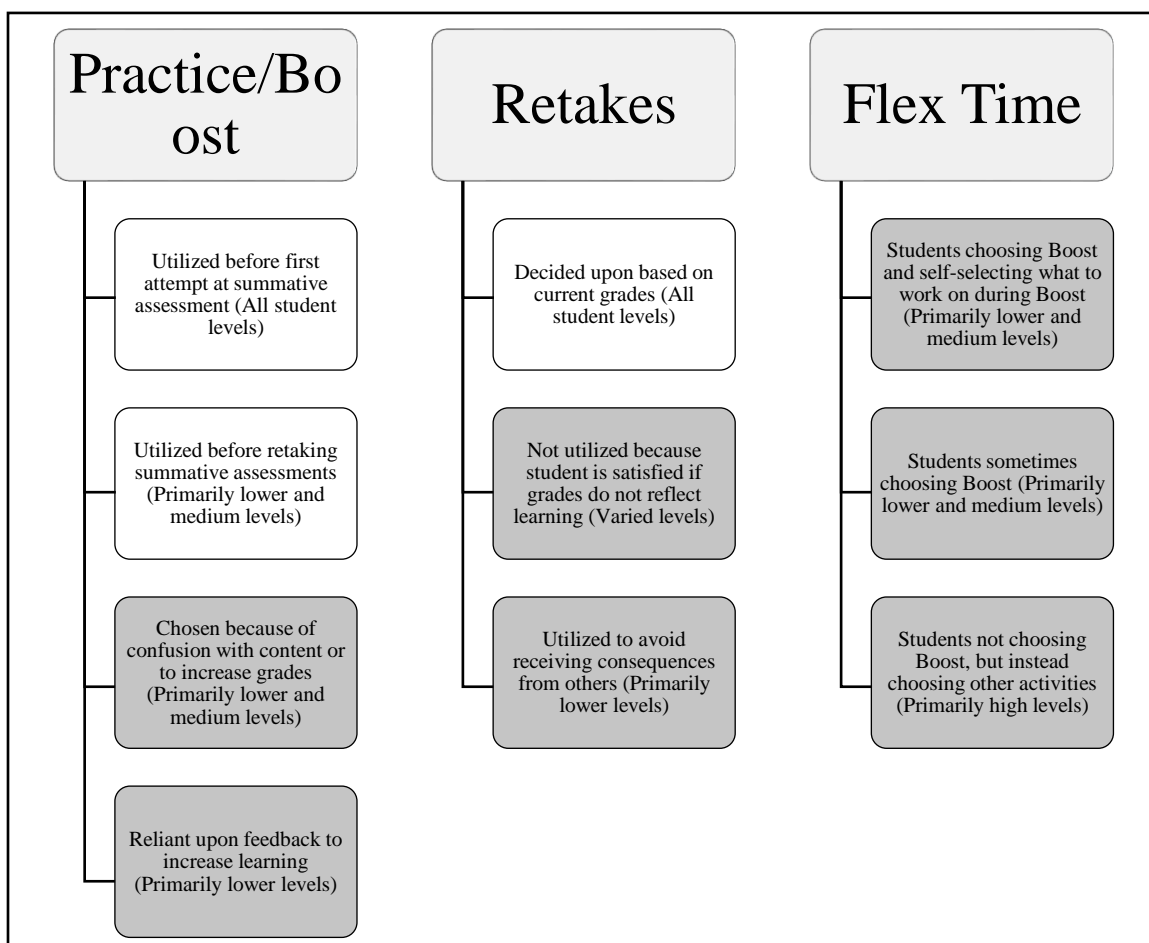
Practice/Boost

Utilized before first attempt at summative assessment (All student levels)

Utilized before retaking summative assessments (Primarily lower and medium levels)

Chosen because of confusion with content or to increase grades (Primarily lower and medium levels)

Reliant upon feedback to increase learning (Primarily lower levels)

Retakes

Decided upon based on current grades (All student levels)

Not utilized because student is satisfied if grades do not reflect learning (Varied levels)

Utilized to avoid receiving consequences from others (Primarily lower levels)

Flex Time

Students choosing Boost and self-selecting what to work on during Boost (Primarily lower and medium levels)

Students sometimes choosing Boost (Primarily lower and medium levels)

Students not choosing Boost, but instead choosing other activities (Primarily high levels)